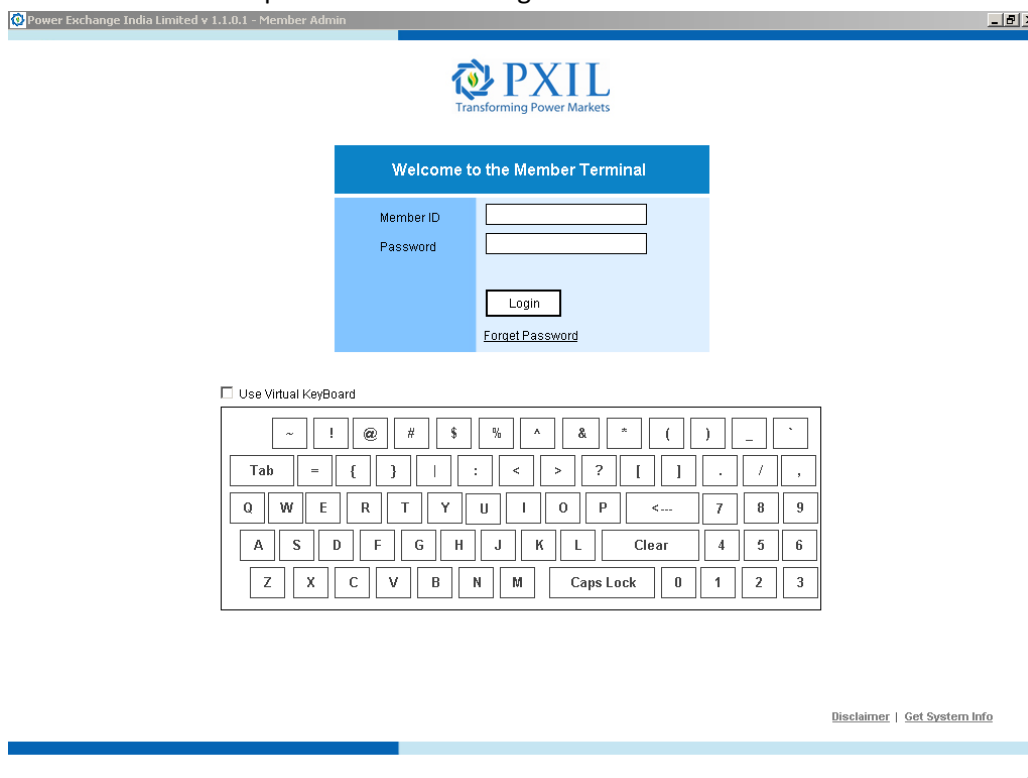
Power Exchange India Limited v 1.1.0.1 - Member Admin

PXIL
Transforming Power Markets

Welcome to the Member Terminal

Member ID
Password

Login

Forget Password

Use Virtual KeyBoard

~ ! @ # $ % ^ & * ( ) _ `

Tab = { } | : < > ? [ ] . / ,

Q W E R T Y U I O P <--- 7 8 9

A S D F G H J K L Clear 4 5 6

Z X C V B N M Caps Lock 0 1 2 3

Disclaimer | Get System Info